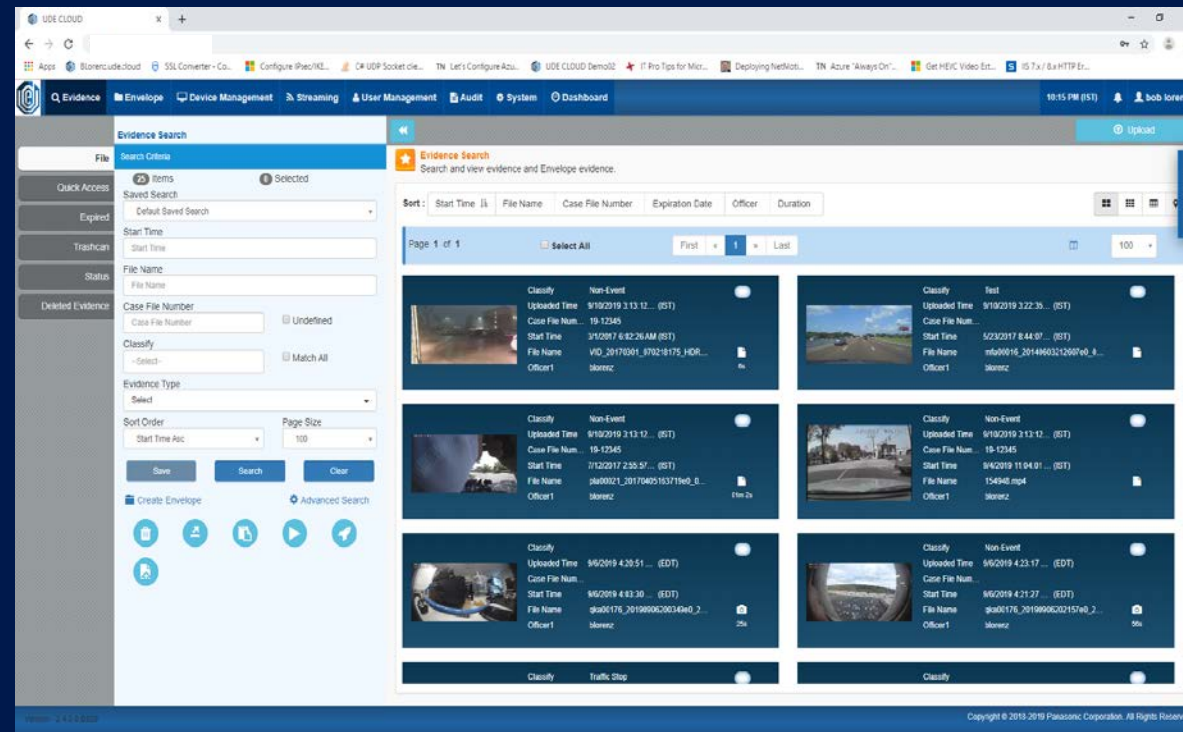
UDE CLOUD × +

Apps Blorenz.ude.cloud SSL Converter - Co... Configure IPsec/IKE... C# UDP Socket clie... TN Let's Configure Azu... UDE CLOUD Demo02 IT Pro Tips for Micr... Deploying NetMoti... TN Azure "Always On"... Get HEVC Video Ext... IIS 7.x / 8.x HTTP Er...

Evidence Envelope Device Management Streaming User Management Audit System Dashboard 10:15 PM (IST) bob lorenz

File
Quick Access
Expired
Trashcan
Status
Deleted Evidence

Evidence Search
Search Criteria
25 Items 0 Selected
Saved Search
Default Saved Search
Start Time
Start Time
File Name
File Name
Case File Number
Case File Number
Undefined
Classify
--Select--
Match All
Evidence Type
Select
Sort Order
Start Time Asc
Page Size
100
Save Search Clear
Create Envelope Advanced Search

Upload
Evidence Search
Search and view evidence and Envelope evidence.
Sort: Start Time File Name Case File Number Expiration Date Officer Duration
Page 1 of 1 Select All First « 1 » Last 100

Classify Non-Event
Uploaded Time 9/10/2019 3:13:12... (IST)
Case File Num... 19-12345
Start Time 3/1/2017 6:02:26 AM (IST)
File Name VID_20170301_070218175_HDR...
Officer1 blorenz
6s

Classify Test
Uploaded Time 9/10/2019 3:22:35... (IST)
Case File Num...
Start Time 5/23/2017 8:44:07... (IST)
File Name mfa00016_20140603212607e0_0...
Officer1 blorenz

Classify Non-Event
Uploaded Time 9/10/2019 3:13:12... (IST)
Case File Num... 19-12345
Start Time 7/12/2017 2:55:57... (IST)
File Name pla00021_20170405163719e0_0...
Officer1 blorenz
01m 2s

Classify Non-Event
Uploaded Time 9/10/2019 3:13:12... (IST)
Case File Num... 19-12345
Start Time 8/4/2019 11:04:01... (IST)
File Name 154948.mp4
Officer1 blorenz

Classify
Uploaded Time 9/6/2019 4:20:51... (EDT)
Case File Num...
Start Time 9/6/2019 4:03:30... (EDT)
File Name gka00176_20190906200349e0_2...
Officer1 blorenz
25s

Classify Non-Event
Uploaded Time 9/6/2019 4:23:17... (EDT)
Case File Num...
Start Time 9/6/2019 4:21:27... (EDT)
File Name gka00176_20190906202157e0_2...
Officer1 blorenz
56s

Classify Traffic Stop

Classify

Version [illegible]
Copyright © 2018-2019 Panasonic Corporation. All Rights Reserv